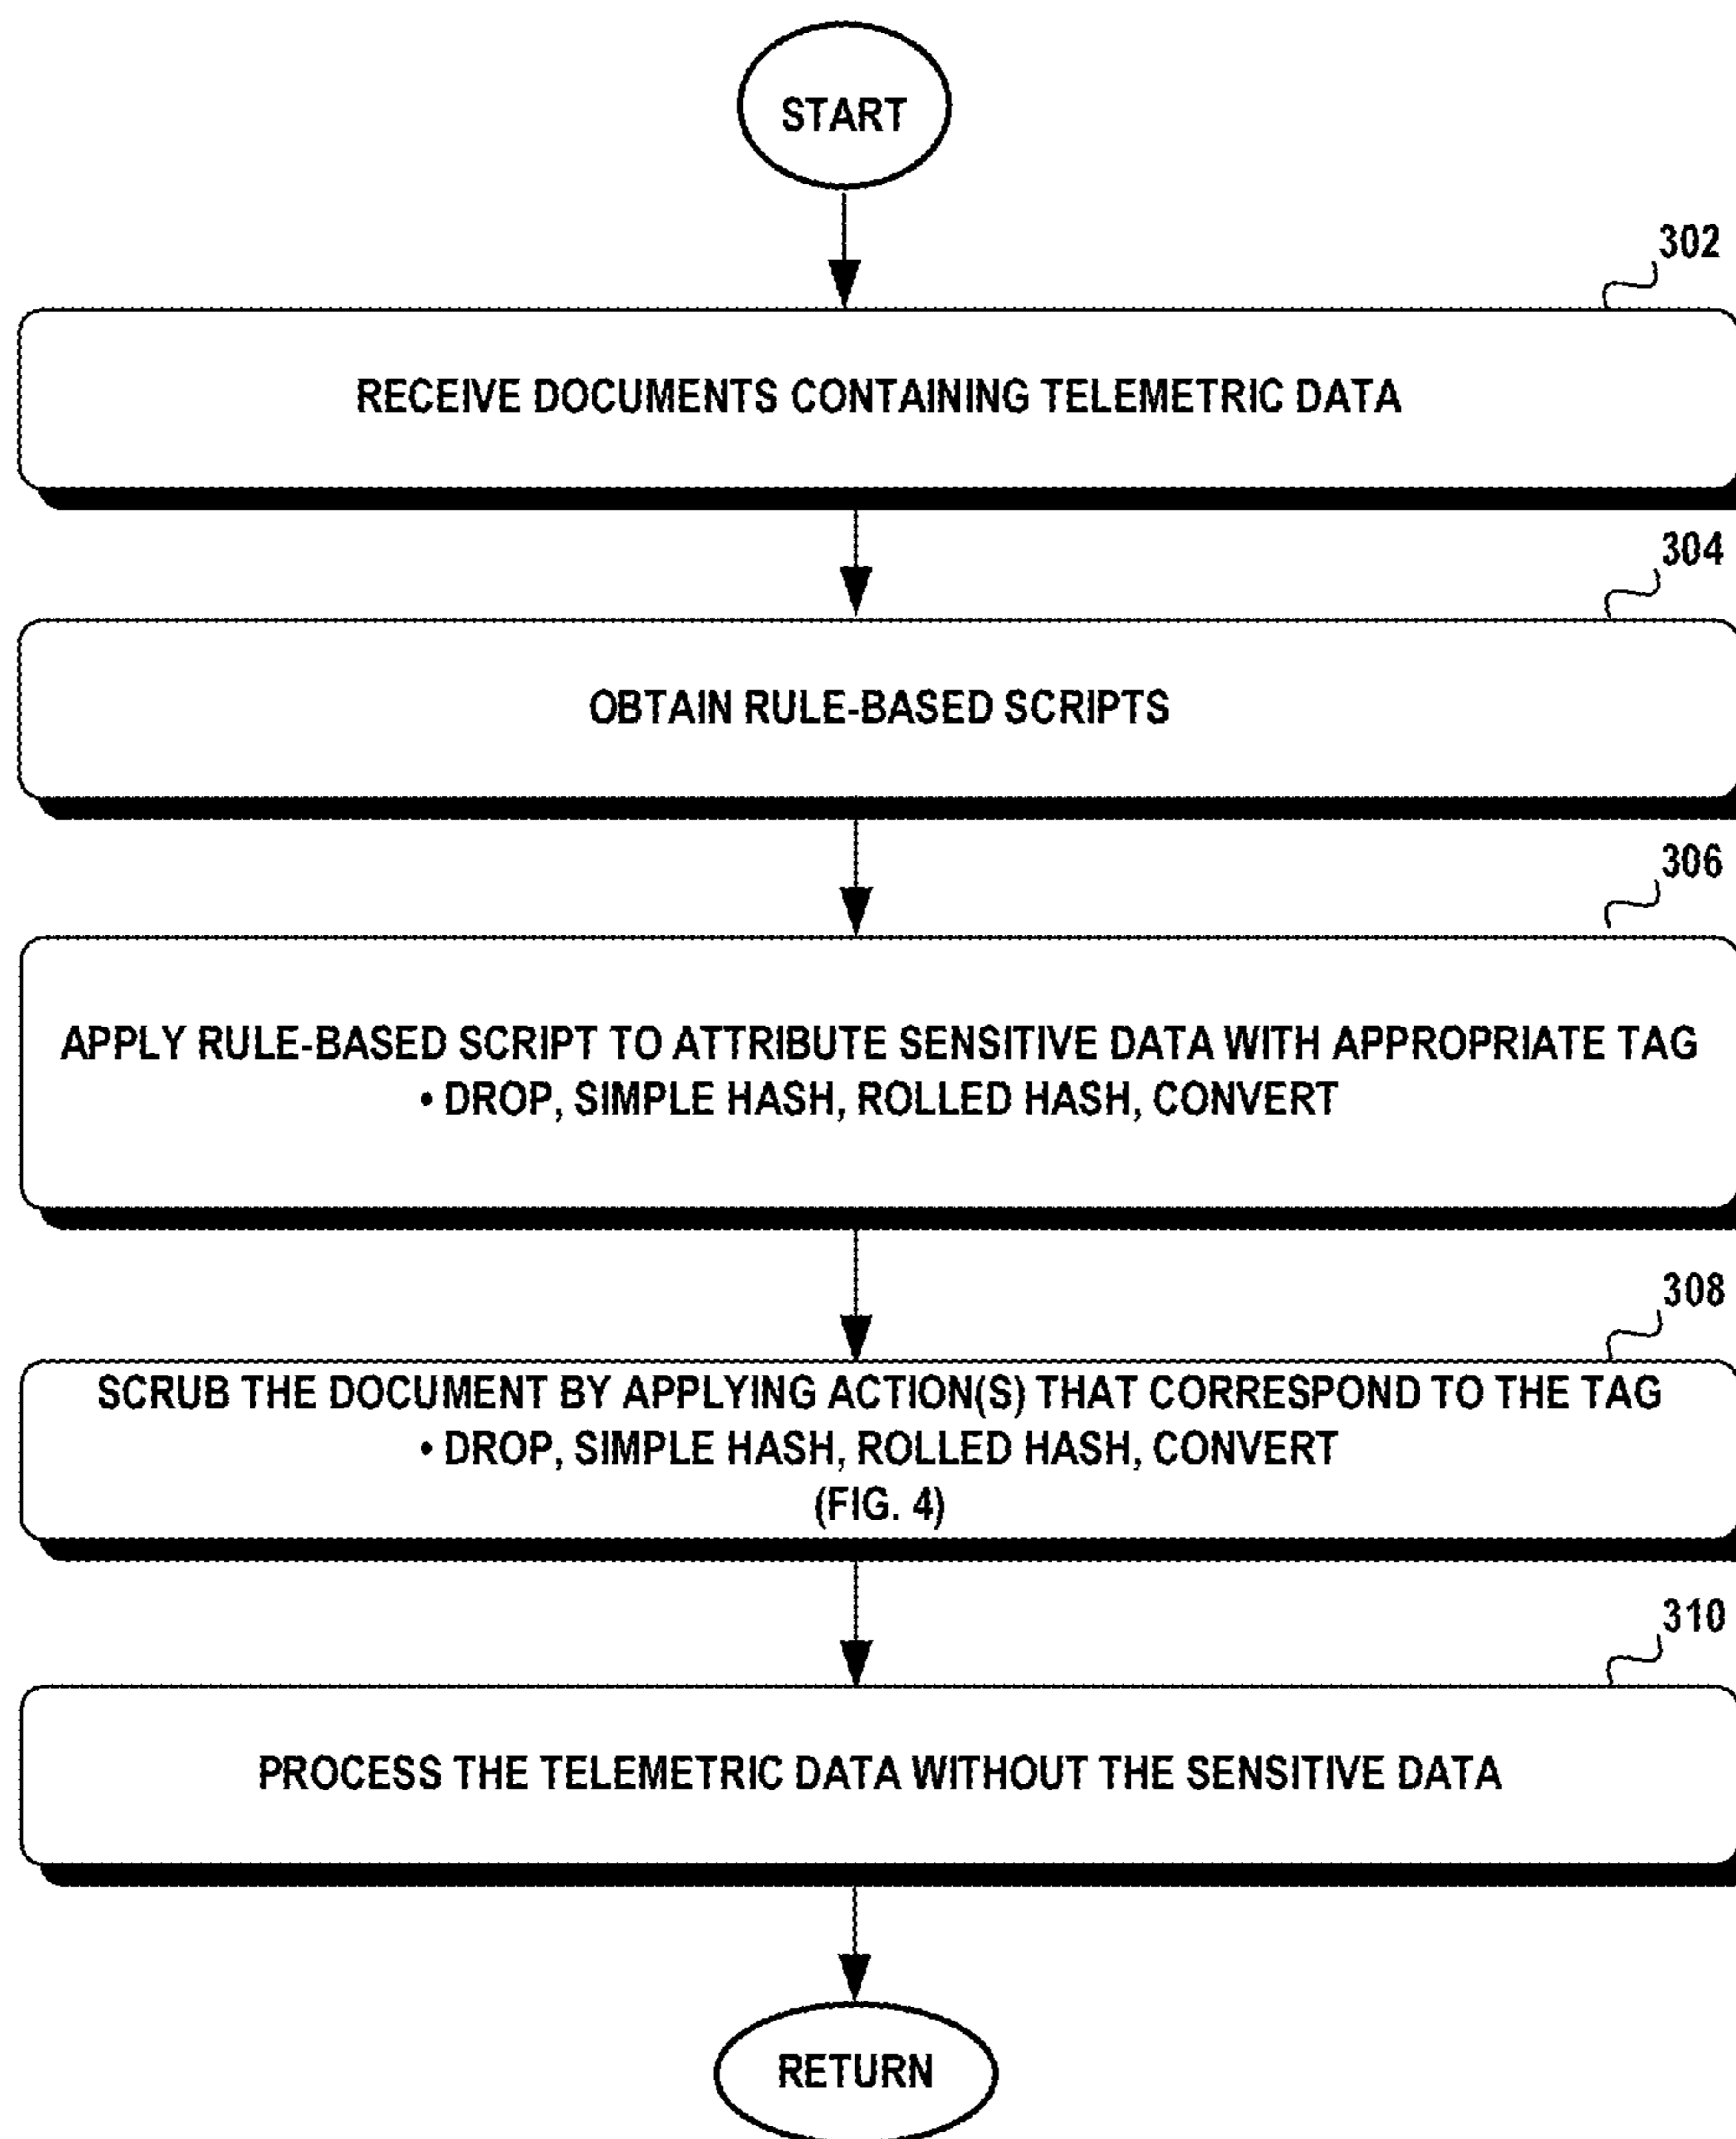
START

302

RECEIVE DOCUMENTS CONTAINING TELEMETRIC DATA

304

OBTAIN RULE-BASED SCRIPTS

306

APPLY RULE-BASED SCRIPT TO ATTRIBUTE SENSITIVE DATA WITH APPROPRIATE TAG
• DROP, SIMPLE HASH, ROLLED HASH, CONVERT

308

SCRUB THE DOCUMENT BY APPLYING ACTION(S) THAT CORRESPOND TO THE TAG
• DROP, SIMPLE HASH, ROLLED HASH, CONVERT
(FIG. 4)

310

PROCESS THE TELEMETRIC DATA WITHOUT THE SENSITIVE DATA

RETURN